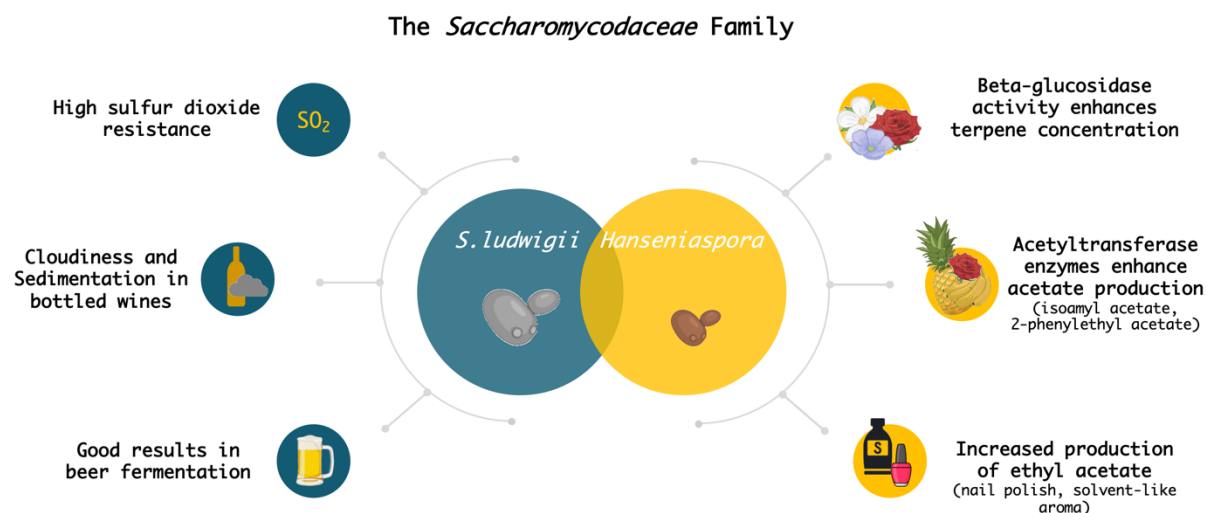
The *Saccharomycodaceae* Family

High sulfur dioxide resistance

$SO_2$

Cloudiness and Sedimentation in bottled wines

Good results in beer fermentation

S.ludwigii

Hanseniaspora

Beta-glucosidase activity enhances terpene concentration

Acetyltransferase enzymes enhance acetate production
(isoamyl acetate, 2-phenylethyl acetate)

S

Increased production of ethyl acetate
(nail polish, solvent-like aroma)